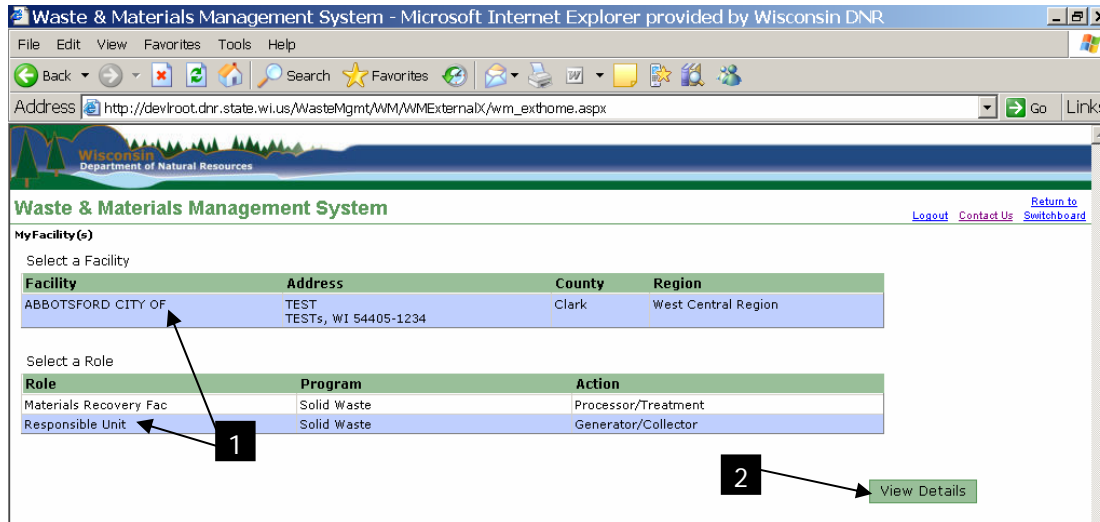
Waste & Materials Management System - Microsoft Internet Explorer provided by Wisconsin DNR

File Edit View Favorites Tools Help

Back Search Favorites

Address http://devlroot.dnr.state.wi.us/WasteMgmt/WM/WMExternalX/wm_exthome.aspx Go Links

Wisconsin Department of Natural Resources

Waste & Materials Management System

Logout Contact Us Return to Switchboard

MyFacility(s)

Select a Facility

| Facility | Address | County | Region |
|---|---|---|---|
| ABBOTSFORD CITY OF | TEST TESTs, WI 54405-1234 | Clark | West Central Region |

Select a Role

| Role | Program | Action |
|---|---|---|
| Materials Recovery Fac | Solid Waste | Processor/Treatment |
| Responsible Unit | Solid Waste | Generator/Collector |

1

2

View Details